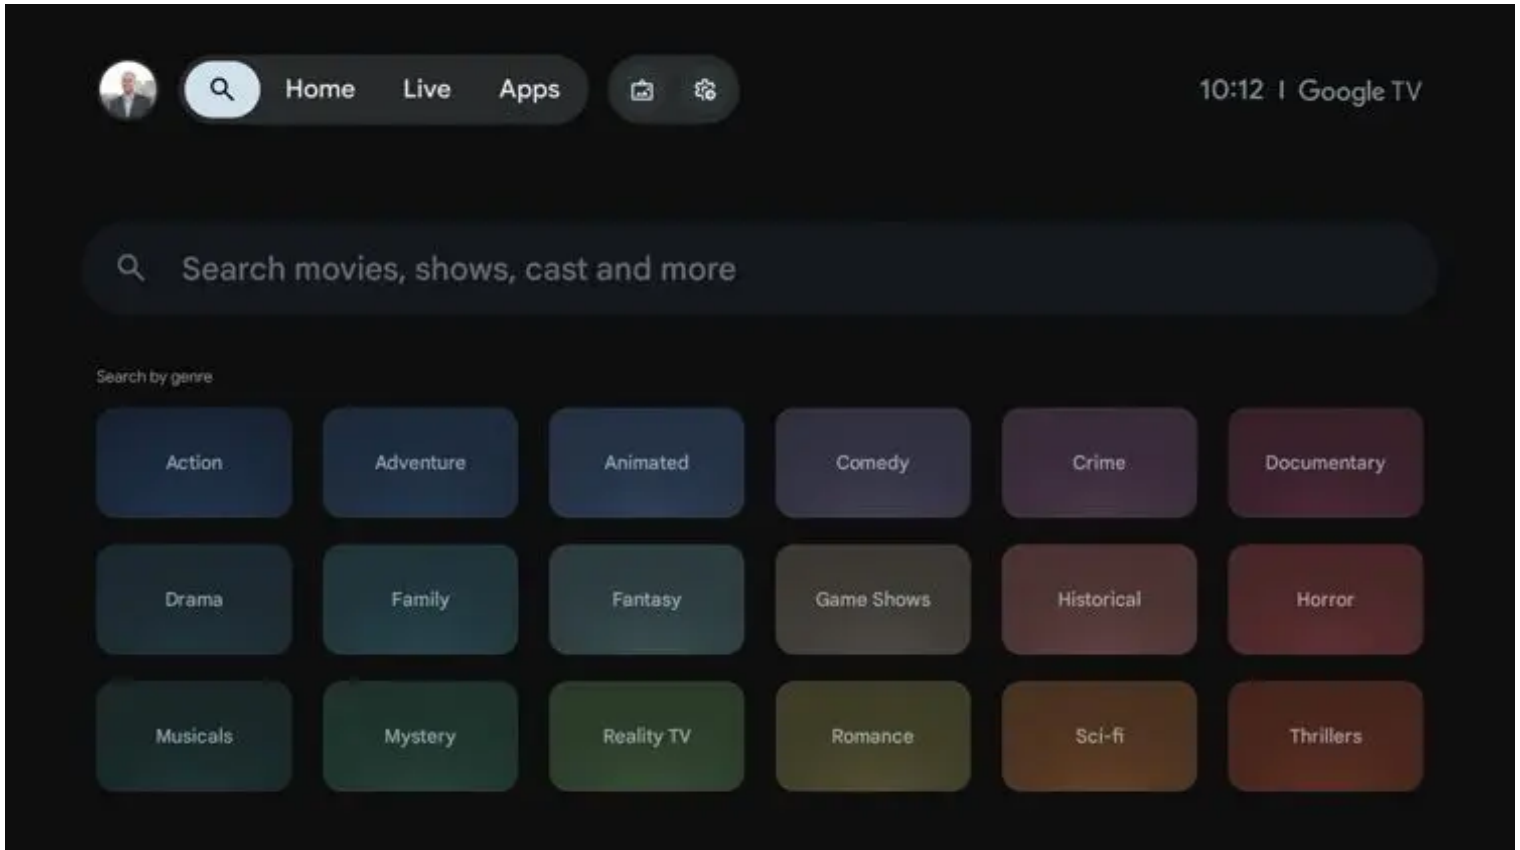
Home Live Apps

10:12 I Google TV

Search movies, shows, cast and more

Search by genre

| Action | Adventure | Animated | Comedy | Crime | Documentary |
|---|---|---|---|---|---|
| Drama | Family | Fantasy | Game Shows | Historical | Horror |
| Musicals | Mystery | Reality TV | Romance | Sci-fi | Thrillers |